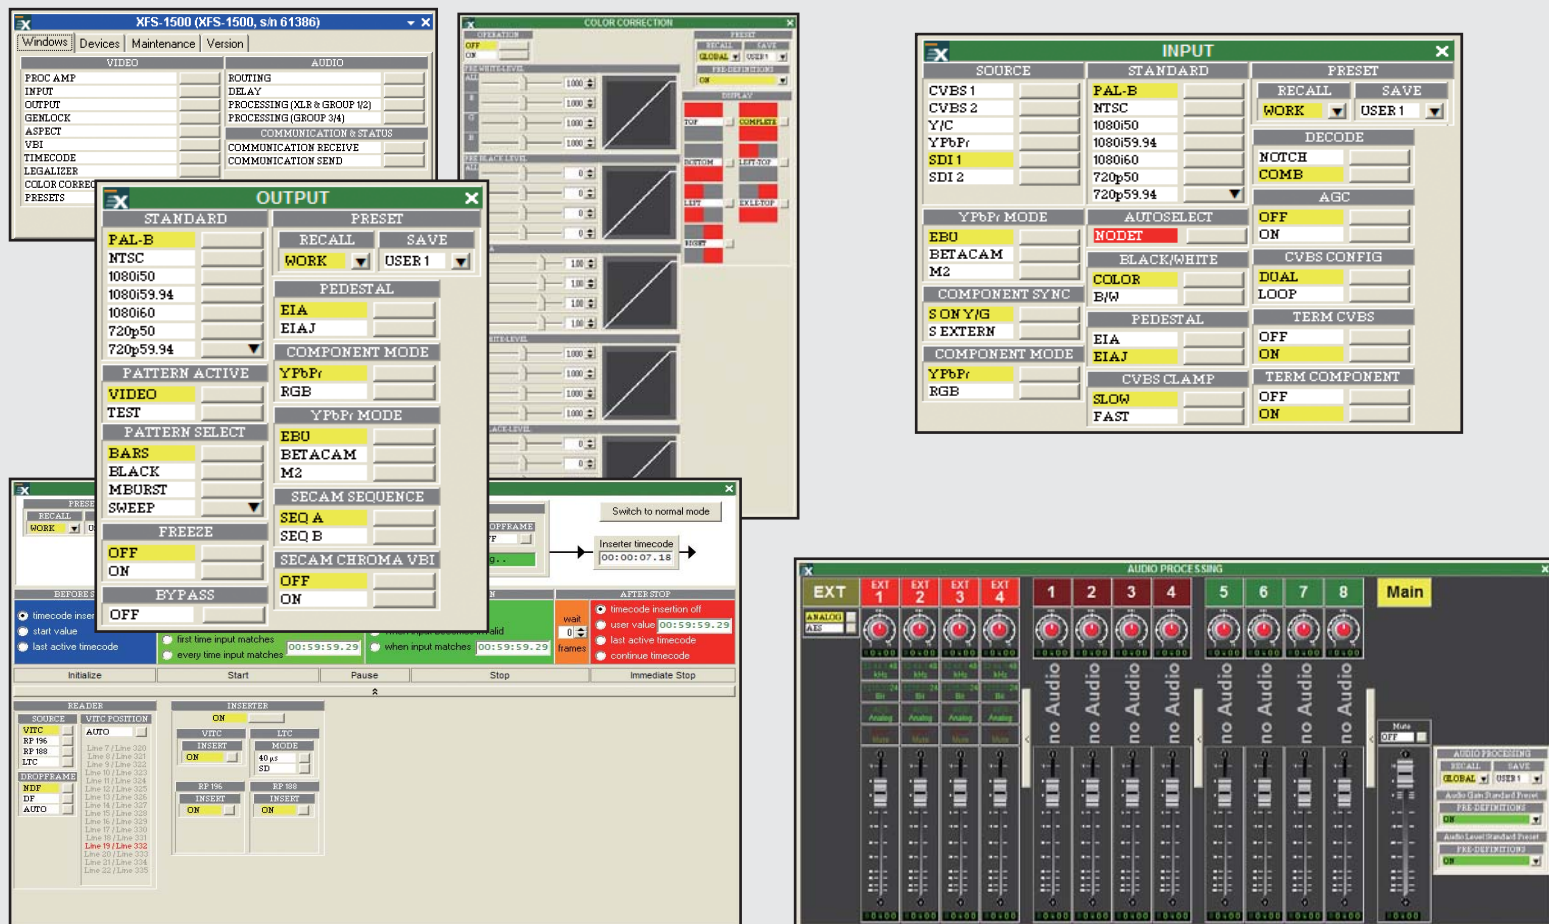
XFS-1500 (XFS-1500, s/n 61386)

Windows | Devices | Maintenance | Version

VIDEO
PROC AMP
INPUT
OUTPUT
GENLOCK
ASPECT
VBI
TIMECODE
LEGALIZER
COLOR CORREC
PRESETS

AUDIO
ROUTING
DELAY
PROCESSING (XLR & GROUP 1/2)
PROCESSING (GROUP 3/4)
COMMUNICATION & STATUS
COMMUNICATION RECEIVE
COMMUNICATION SEND

COLOR CORRECTION
OPERATION
OFF
ON
PRESET
RECALL SAVE
GLOBAL USER 1
PRE-DEFINITIONS
ON
DISPLAY
TOP COMPLETE
BOTTOM LEFT-TOP
LEFT EXLE-TOP
RIGHT

OUTPUT
STANDARD
PAL-B
NTSC
1080i50
1080i59.94
1080i60
720p50
720p59.94
PATTERN ACTIVE
VIDEO
TEST
PATTERN SELECT
BARS
BLACK
MBURST
SWEEP
FREEZE
OFF
ON
BYPASS
OFF

PRESET
RECALL SAVE
WORK USER 1
PEDESTAL
EIA
EIAJ
COMPONENT MODE
YPbPr
RGB
YPbPr MODE
EBU
BETACAM
M2
SECAM SEQUENCE
SEQ A
SEQ B
SECAM CHROMA VBI
OFF
ON

INPUT
SOURCE
CVBS 1
CVBS 2
Y/C
YPbPr
SDI 1
SDI 2
YPbPr MODE
EBU
BETACAM
M2
COMPONENT SYNC
S ON Y/G
S EXTERN
COMPONENT MODE
YPbPr
RGB

STANDARD
PAL-B
NTSC
1080i50
1080i59.94
1080i60
720p50
720p59.94
AUTOSELECT
NODET
BLACK/WHITE
COLOR
B/W
PEDESTAL
EIA
EIAJ
CVBS CLAMP
SLOW
FAST

PRESET
RECALL SAVE
WORK USER 1
DECODE
NOTCH
COMB
AGC
OFF
ON
CVBS CONFIG
DUAL
LOOP
TERM CVBS
OFF
ON
TERM COMPONENT
OFF
ON

PRESET
RECALL
WORK
BEFORE S
timecode inser
start value
last active timecode
first time input matches
every time input matches 00:59:59.29
when input matches 00:59:59.29
Switch to normal mode
Inserter timecode
00:00:07.18
wait
frames
AFTER STOP
timecode insertion off
user value 00:59:59.29
last active timecode
continue timecode
Initialize | Start | Pause | Stop | Immediate Stop

READER
SOURCE
VITC
RP 196
RP 188
LTC
DROPFRAME
NDF
DF
AUTO
VITC POSITION
AUTO
Line 7 / Line 320
Line 19 / Line 332
INSERTER
ON
VITC INSERT ON
LTC MODE 40 µs SD
RP 196 INSERT ON
RP 188 INSERT ON

AUDIO PROCESSING
EXT
ANALOG
AES
EXT 1 EXT 2 EXT 3 EXT 4
1 2 3 4 5 6 7 8
Main
no Audio no Audio no Audio no Audio no Audio no Audio no Audio no Audio
Mute
OFF
AUDIO PROCESSING
RECALL SAVE
GLOBAL USER 1
Audio Gain Standard Preset
PRE-DEFINITIONS
ON
Audio Level Standard Preset
PRE-DEFINITIONS
ON